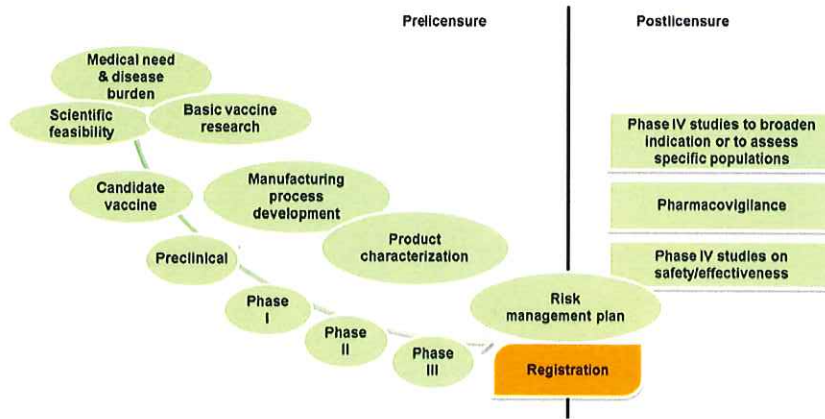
Prelicensure

Postlicensure

Medical need & disease burden

Scientific feasibility

Basic vaccine research

Candidate vaccine

Manufacturing process development

Product characterization

Preclinical

Phase I

Phase II

Phase III

Risk management plan

Registration

Phase IV studies to broaden indication or to assess specific populations

Pharmacovigilance

Phase IV studies on safety/effectiveness